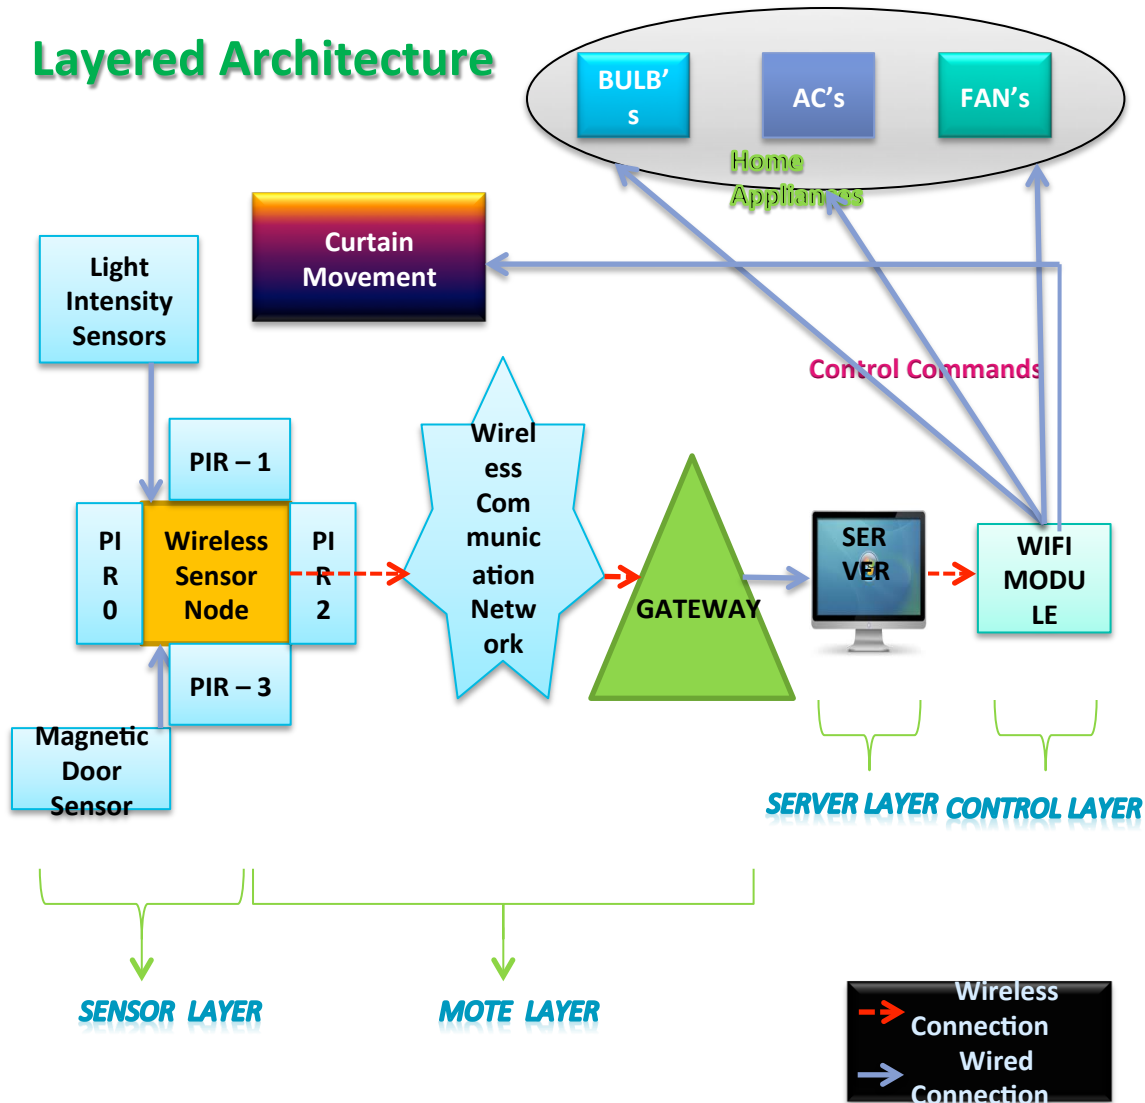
Layered Architecture

BULB's

AC's

FAN's

Home Appliances

Curtain Movement

Light Intensity Sensors

Control Commands

PIR – 1

PIR 0

Wireless Sensor Node

PIR 2

PIR – 3

Wireless Communication Network

GATEWAY

SERVER

WIFI MODULE

Magnetic Door Sensor

SERVER LAYER

CONTROL LAYER

SENSOR LAYER

MOTE LAYER

Wireless Connection

Wired Connection